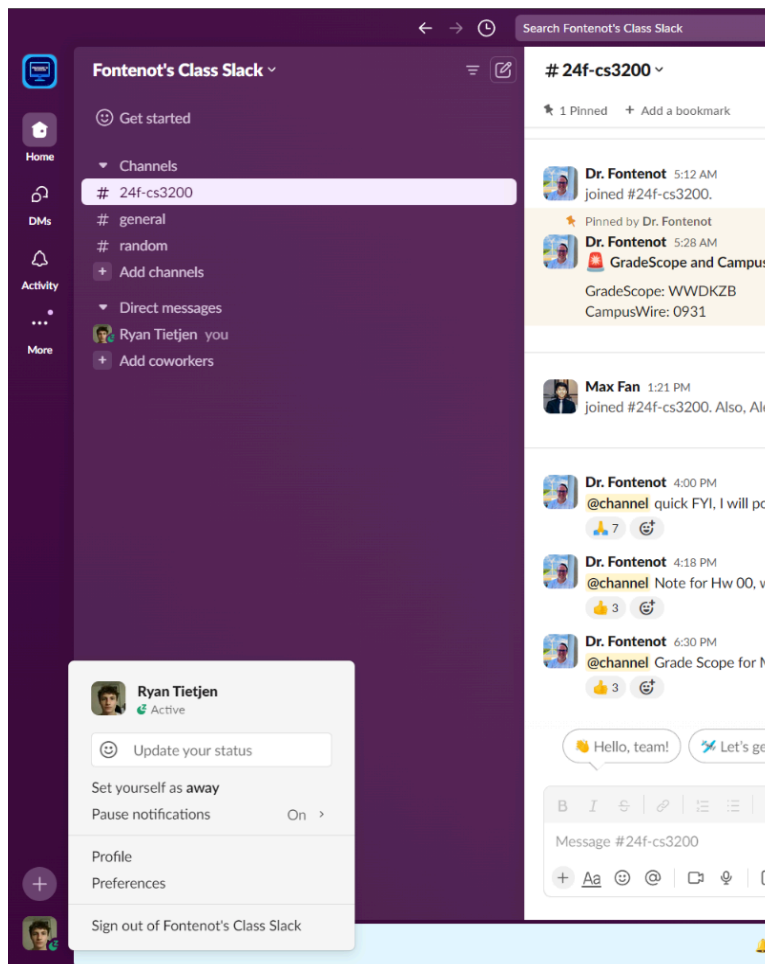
Search Fontenot's Class Slack

Home
DMs
Activity
More

Fontenot's Class Slack

Get started

Channels
# 24f-cs3200
# general
# random
+ Add channels

Direct messages
Ryan Tietjen you
+ Add coworkers

# 24f-cs3200

1 Pinned
+ Add a bookmark

Dr. Fontenot 5:12 AM
joined #24f-cs3200.

Pinned by Dr. Fontenot
Dr. Fontenot 5:28 AM
🚨 GradeScope and Campus

GradeScope: WWDKZB
CampusWire: 0931

Max Fan 1:21 PM
joined #24f-cs3200. Also, Al

Dr. Fontenot 4:00 PM
@channel quick FYI, I will po
🙏 7

Dr. Fontenot 4:18 PM
@channel Note for Hw 00, w
👍 3

Dr. Fontenot 6:30 PM
@channel Grade Scope for N
👍 3

👋 Hello, team!
Let's ge

Message #24f-cs3200

Ryan Tietjen
Active

Update your status

Set yourself as away
Pause notifications On

Profile
Preferences

Sign out of Fontenot's Class Slack